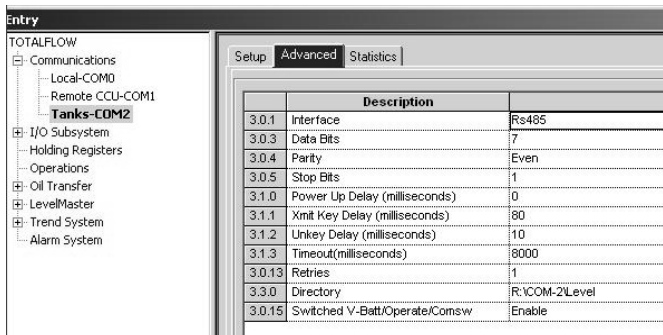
Entry

TOTALFLOW
Communications
Local-COM0
Remote CCU-COM1
Tanks-COM2
I/O Subsystem
Holding Registers
Operations
Oil Transfer
LevelMaster
Trend System
Alarm System

Setup | Advanced | Statistics

| | Description | |
|---|---|---|
| 3.0.1 | Interface | Rs485 |
| 3.0.3 | Data Bits | 7 |
| 3.0.4 | Parity | Even |
| 3.0.5 | Stop Bits | 1 |
| 3.1.0 | Power Up Delay (milliseconds) | 0 |
| 3.1.1 | Xmit Key Delay (milliseconds) | 80 |
| 3.1.2 | Unkey Delay (milliseconds) | 10 |
| 3.1.3 | Timeout(milliseconds) | 8000 |
| 3.0.13 | Retries | 1 |
| 3.3.0 | Directory | R:\COM-2\Level |
| 3.0.15 | Switched V-Batt/Operate/Comsw | Enable |